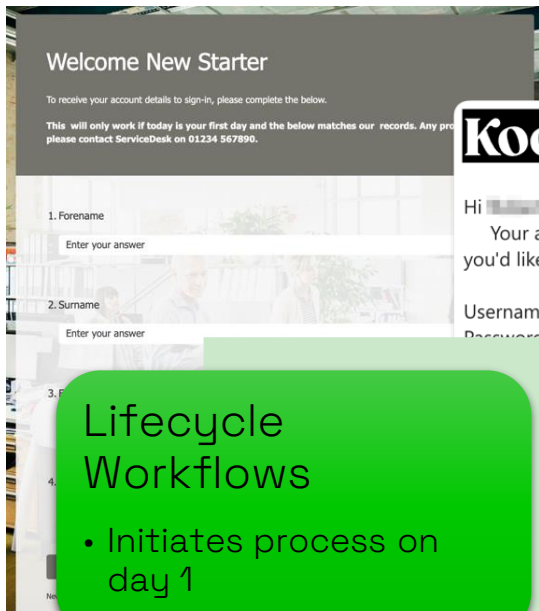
Welcome New Starter

To receive your account details to sign-in, please complete the below.

This will only work if today is your first day and the below matches our records. Any pro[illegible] please contact ServiceDesk on 01234 567890.

1. Forename

Enter your answer

2. Surname

Enter your answer

3. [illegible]

4. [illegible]

Ne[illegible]

Koo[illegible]

Hi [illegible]

Your a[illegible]

you'd like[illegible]

Usernam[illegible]

Passwor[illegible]

Lifecycle Workflows

• Initiates process on day 1